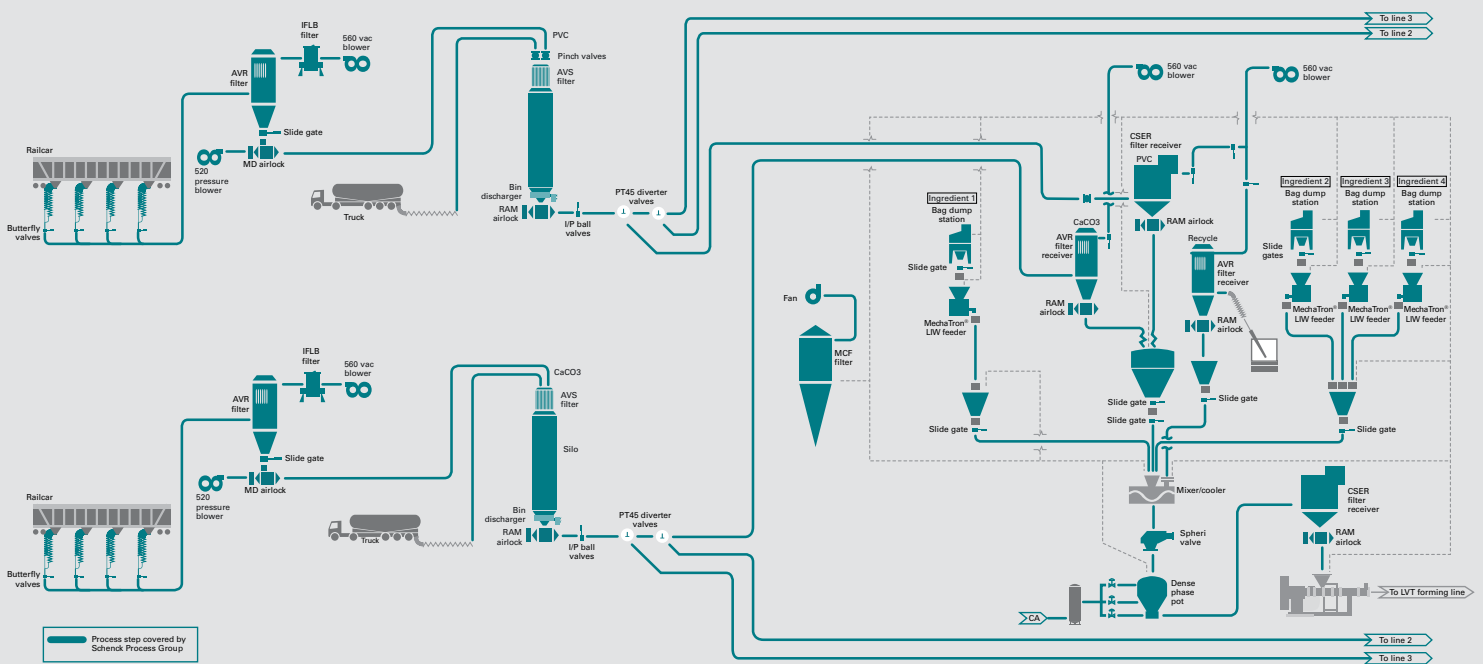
IFLB filter
560 vac blower
PVC
Pinch valves
AVS filter
AVR filter
Slide gate
Railcar
520 pressure blower
MD airlock
Truck
Bin discharger
RAM airlock
I/P ball valves
PT45 diverter valves
Butterfly valves
To line 3
To line 2
560 vac blower
560 vac blower
CSER filter receiver
PVC
RAM airlock
Ingredient 1
Bag dump station
Slide gate
MechaTron® LIW feeder
CaCO3
AVR filter receiver
RAM airlock
Recycle
AVR filter receiver
RAM airlock
Ingredient 2
Bag dump station
Ingredient 3
Bag dump station
Ingredient 4
Bag dump station
Slide gates
MechaTron® LIW feeder
MechaTron® LIW feeder
MechaTron® LIW feeder
Fan
MCF filter
Slide gate
Slide gate
Slide gate
Slide gate
Slide gate
IFLB filter
560 vac blower
CaCO3
AVS filter
AVR filter
Slide gate
Silo
Railcar
520 pressure blower
MD airlock
Truck
Bin discharger
RAM airlock
I/P ball valves
PT45 diverter valves
Butterfly valves
Mixer/cooler
CSER filter receiver
RAM airlock
Spheri valve
Dense phase pot
CA
To LVT forming line
To line 2
To line 3
Process step covered by Schenck Process Group